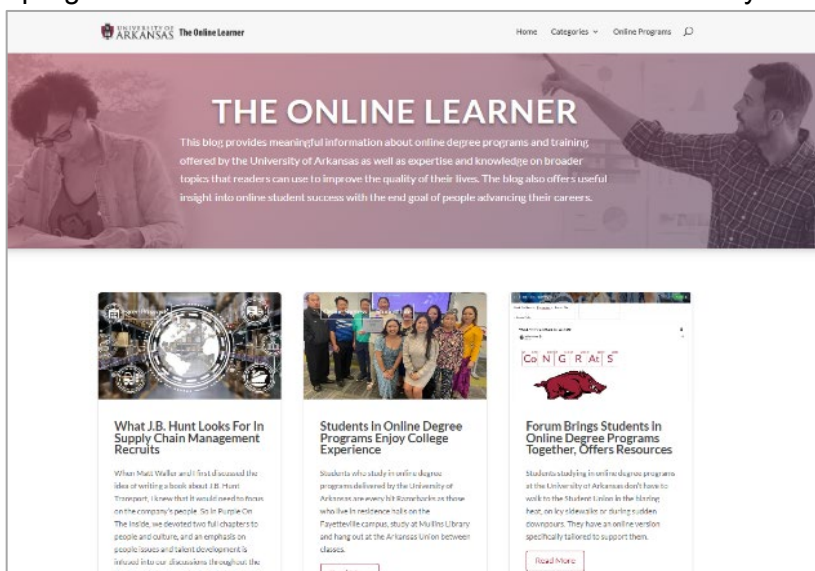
UNIVERSITY OF ARKANSAS The Online Learner

Home Categories Online Programs

THE ONLINE LEARNER

This blog provides meaningful information about online degree programs and training offered by the University of Arkansas as well as expertise and knowledge on broader topics that readers can use to improve the quality of their lives. The blog also offers useful insight into online student success with the end goal of people advancing their careers.

What J.B. Hunt Looks For In Supply Chain Management Recruits

When Matt Waller and I first discussed the idea of writing a book about J.B. Hunt Transport, I knew that it would need to focus on the company's people. So in Purple On The Inside, we devoted two full chapters to people and culture, and an emphasis on people issues and talent development is infused into our discussions throughout the

Students In Online Degree Programs Enjoy College Experience

Students who study in online degree programs delivered by the University of Arkansas are every bit Razorbacks as those who live in residence halls on the Fayetteville campus, study at Mullins Library and hang out at the Arkansas Union between classes.

Forum Brings Students In Online Degree Programs Together, Offers Resources

Co N G R At S

Students studying in online degree programs at the University of Arkansas don't have to walk to the Student Union in the blazing heat, on icy sidewalks or during sudden downpours. They have an online version specifically tailored to support them.

Read More